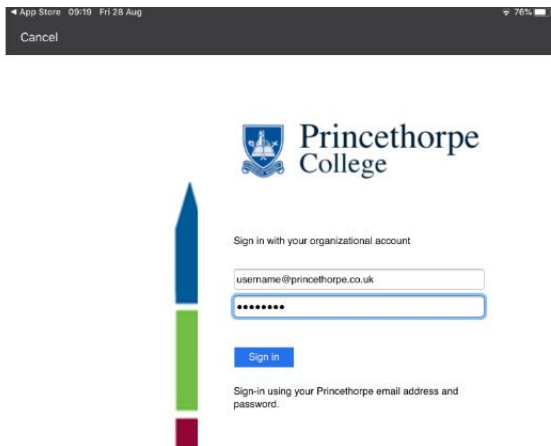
◀ App Store 09:19 Fri 28 Aug
76%
Cancel

Princethorpe College

Sign in with your organizational account

username@princethorpe.co.uk

••••••••

Sign in

Sign-in using your Princethorpe email address and password.